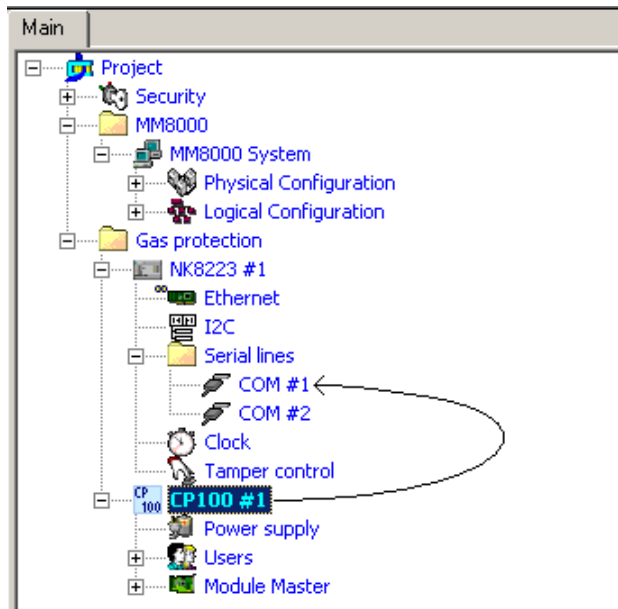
Main

Project
Security
MM8000
MM8000 System
Physical Configuration
Logical Configuration
Gas protection
NK8223 #1
Ethernet
I2C
Serial lines
COM #1
COM #2
Clock
Tamper control
CP 100
CP100 #1
Power supply
Users
Module Master